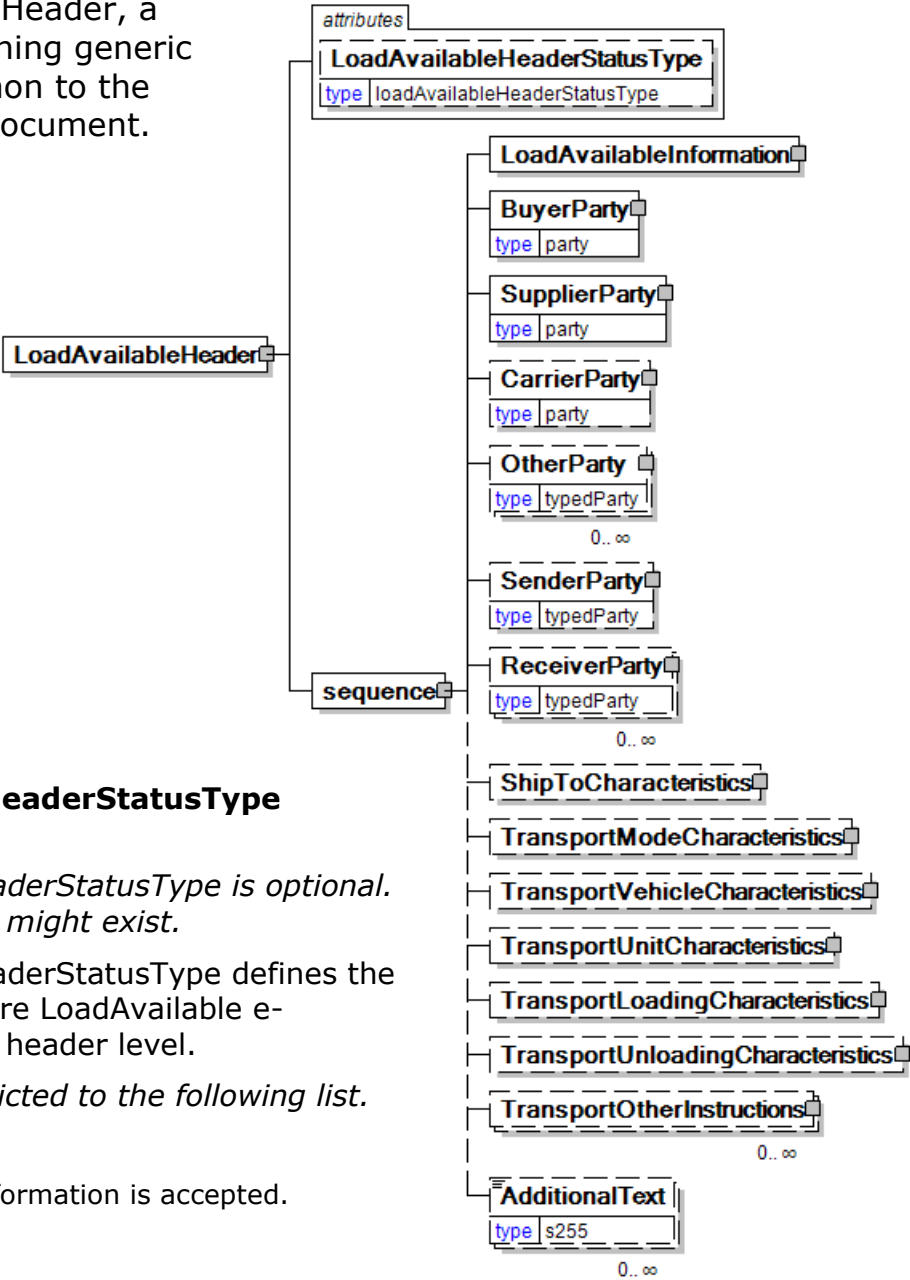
Header, a
ning generic
non to the
ocument.

attributes
LoadAvailableHeaderStatusType
type loadAvailableHeaderStatusType

LoadAvailableHeader

sequence

LoadAvailableInformation

BuyerParty
type party

SupplierParty
type party

CarrierParty
type party

OtherParty
type typedParty
0.. ∞

SenderParty
type typedParty

ReceiverParty
type typedParty
0.. ∞

ShipToCharacteristics

TransportModeCharacteristics

TransportVehicleCharacteristics

TransportUnitCharacteristics

TransportLoadingCharacteristics

TransportUnloadingCharacteristics

TransportOtherInstructions
0.. ∞

AdditionalText
type s255
0.. ∞

eaderStatusType

aderStatusType is optional.
might exist.

aderStatusType defines the
re LoadAvailable e-
header level.

icted to the following list.

formation is accepted.